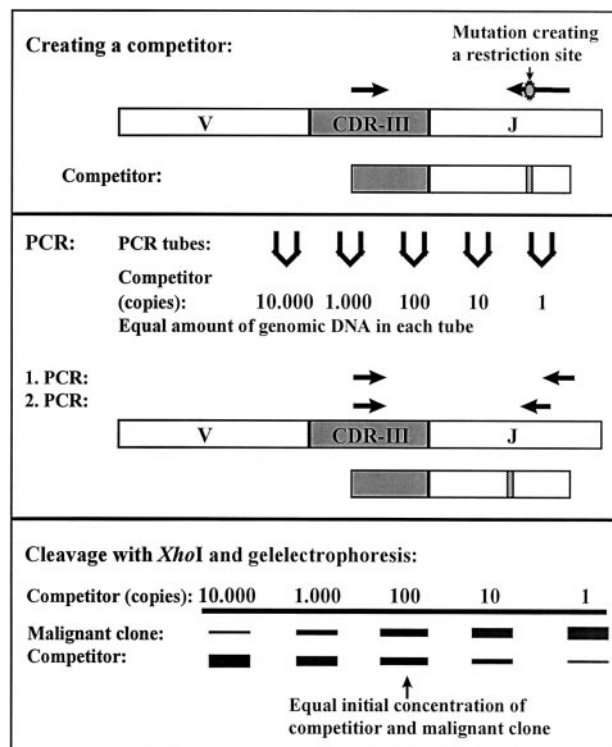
Creating a competitor:

Mutation creating a restriction site

V

CDR-III

J

Competitor:

PCR:

PCR tubes:

Competitor (copies): 10.000 1.000 100 10 1

Equal amount of genomic DNA in each tube

1. PCR:
2. PCR:

V

CDR-III

J

Cleavage with *Xho*I and gelelectrophoresis:

Competitor (copies): 10.000 1.000 100 10 1

Malignant clone:
Competitor:

Equal initial concentration of competitior and malignant clone